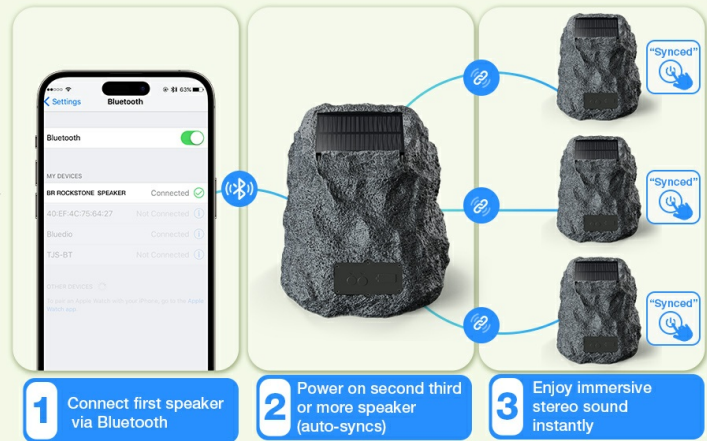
Settings Bluetooth

Bluetooth

MY DEVICES

BR ROCKSTONE SPEAKER Connected

40:EF:4C:75:64:27 Not Connected

Bluedio Connected

TJS-BT Not Connected

OTHER DEVICES

"Synced"

"Synced"

"Synced"

1 Connect first speaker via Bluetooth

2 Power on second third or more speaker (auto-syncs)

3 Enjoy immersive stereo sound instantly